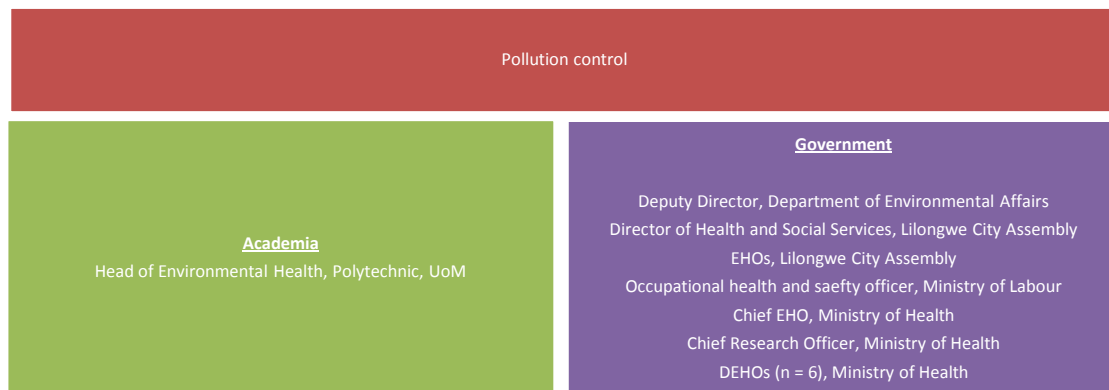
Pollution control

Academia
Head of Environmental Health, Polytechnic, UoM

Government

Deputy Director, Department of Environmental Affairs
Director of Health and Social Services, Lilongwe City Assembly
EHOs, Lilongwe City Assembly
Occupational health and saefty officer, Ministry of Labour
Chief EHO, Ministry of Health
Chief Research Officer, Ministry of Health
DEHOs (n = 6), Ministry of Health